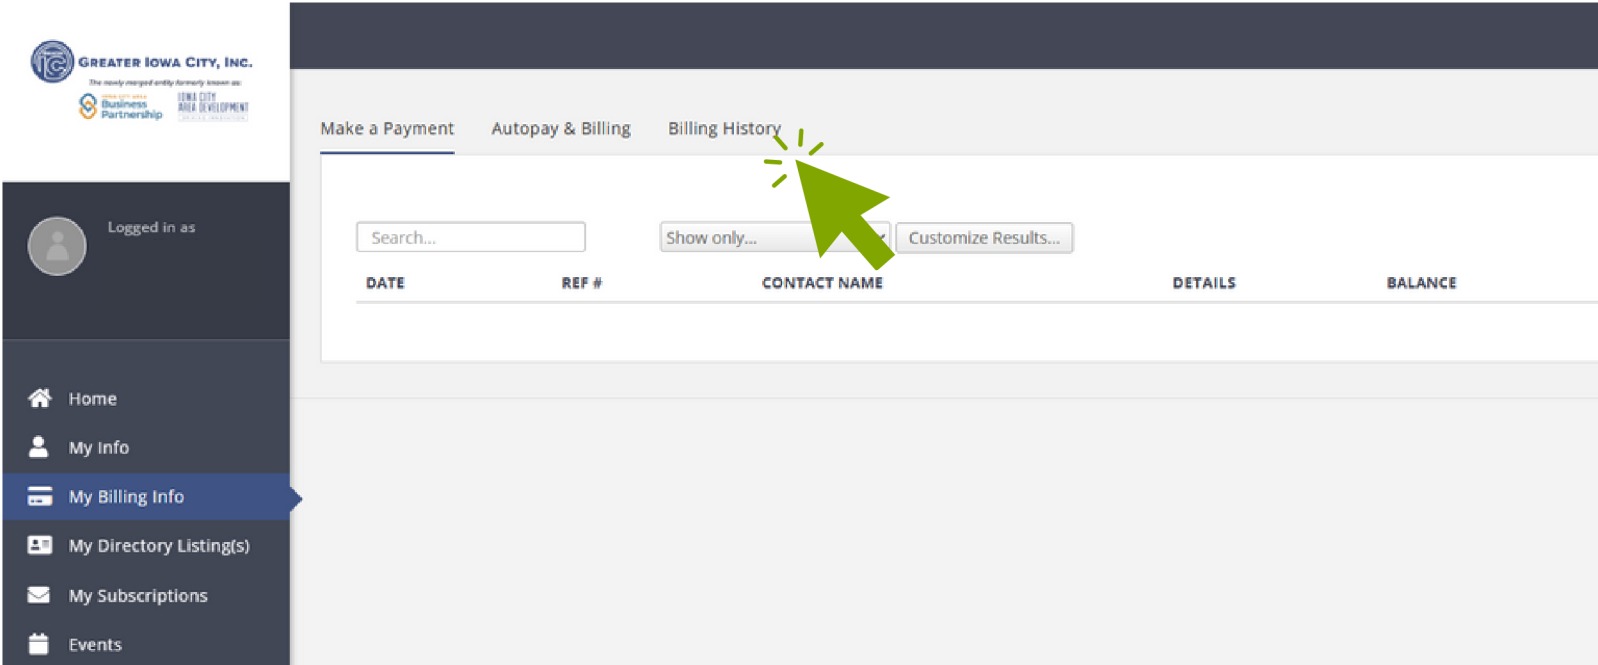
GREATER IOWA CITY, INC.
The newly merged entity formerly known as:
IOWA CITY AREA Business Partnership
IOWA CITY AREA DEVELOPMENT

Logged in as

Home
My Info
My Billing Info
My Directory Listing(s)
My Subscriptions
Events

Make a Payment
Autopay & Billing
Billing History

Search...
Show only...
Customize Results...

| DATE | REF # | CONTACT NAME | DETAILS | BALANCE |
|---|---|---|---|---|